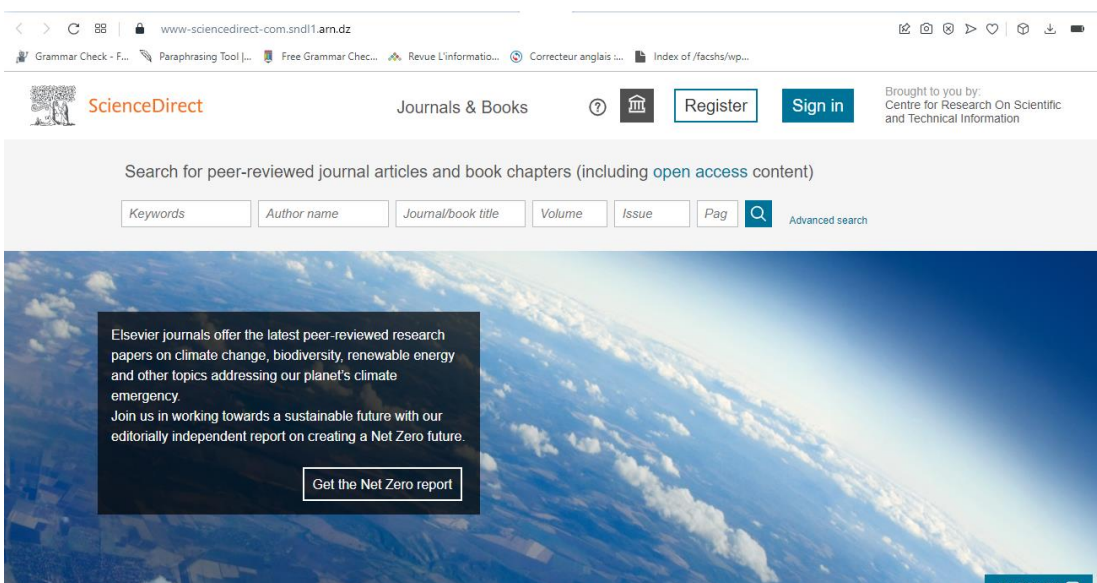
www-sciencedirect-com.sndl1.arn.dz

Grammar Check - F... Paraphrasing Tool |... Free Grammar Chec... Revue L'informatio... Correcteur anglais :... Index of /facshs/wp...

ScienceDirect

Journals & Books

Register

Sign in

Brought to you by:
Centre for Research On Scientific and Technical Information

Search for peer-reviewed journal articles and book chapters (including open access content)

Keywords

Author name

Journal/book title

Volume

Issue

Pag

Advanced search

Elsevier journals offer the latest peer-reviewed research papers on climate change, biodiversity, renewable energy and other topics addressing our planet's climate emergency.
Join us in working towards a sustainable future with our editorially independent report on creating a Net Zero future.

Get the Net Zero report